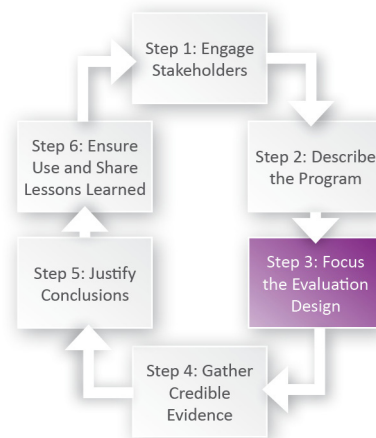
Step 1: Engage Stakeholders

Step 2: Describe the Program

Step 3: Focus the Evaluation Design

Step 4: Gather Credible Evidence

Step 5: Justify Conclusions

Step 6: Ensure Use and Share Lessons Learned